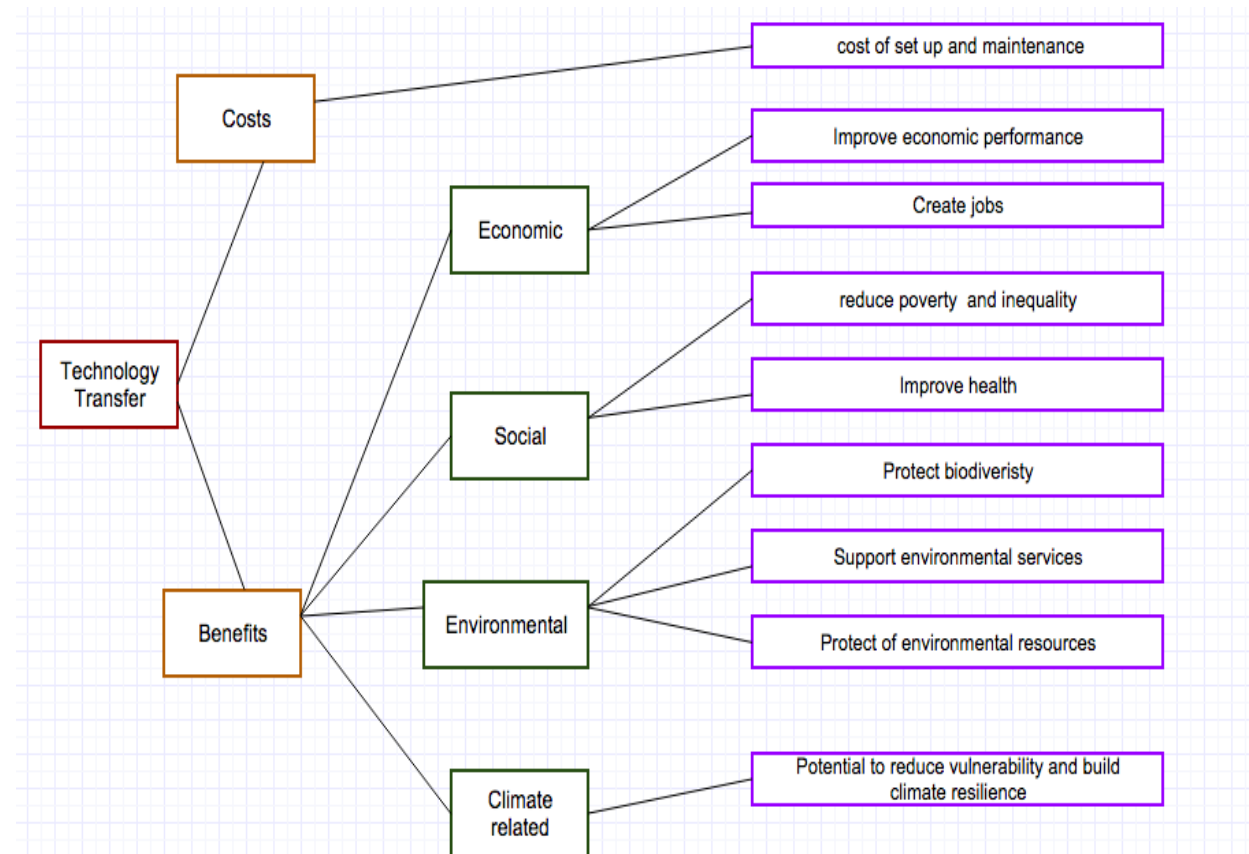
Technology Transfer

Costs

cost of set up and maintenance

Benefits

Economic

Improve economic performance

Create jobs

Social

reduce poverty and inequality

Improve health

Environmental

Protect biodiveristy

Support environmental services

Protect of environmental resources

Climate related

Potential to reduce vulnerability and build climate resilience